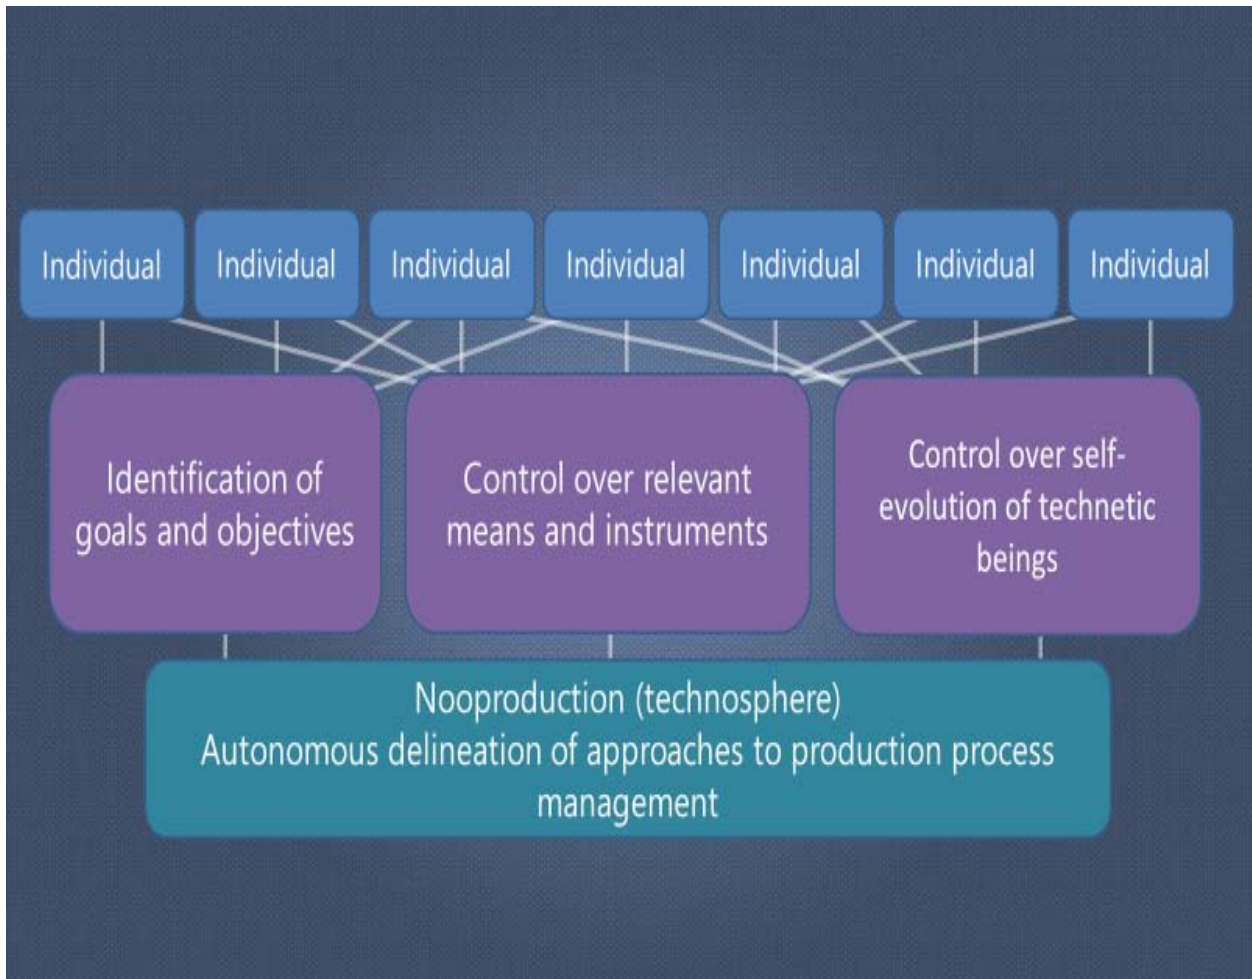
Individual

Individual

Individual

Individual

Individual

Individual

Individual

Identification of goals and objectives

Control over relevant means and instruments

Control over self-evolution of technetic beings

Nooproduction (technosphere)
Autonomous delineation of approaches to production process management